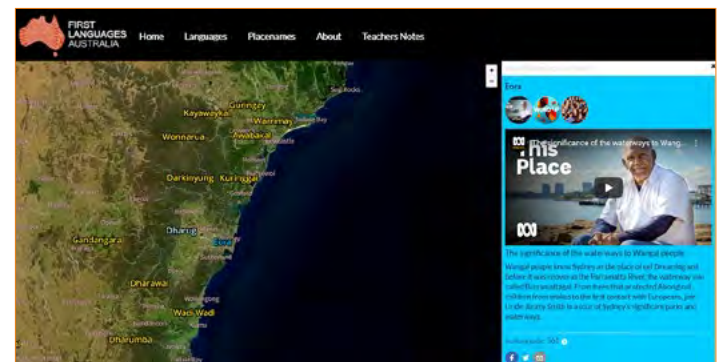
FIRST LANGUAGES AUSTRALIA

Home Languages Placenames About Teachers Notes

+
-

Guringay
Kayawaykal
Warrimay
Wonnarua
Awabakal
Darkinyung
Kuringgai
Dharug
Eora
Gandangara
Dharawal
Wadi Wadi
Dharumba

Eora

The significance of the waterways to Wangal...
This Place

The significance of the waterways to Wangal people

Wangal people knew Sydney as the place of eel. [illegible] before it was known as the Parramatta River, the waterway was called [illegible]. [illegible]

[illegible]